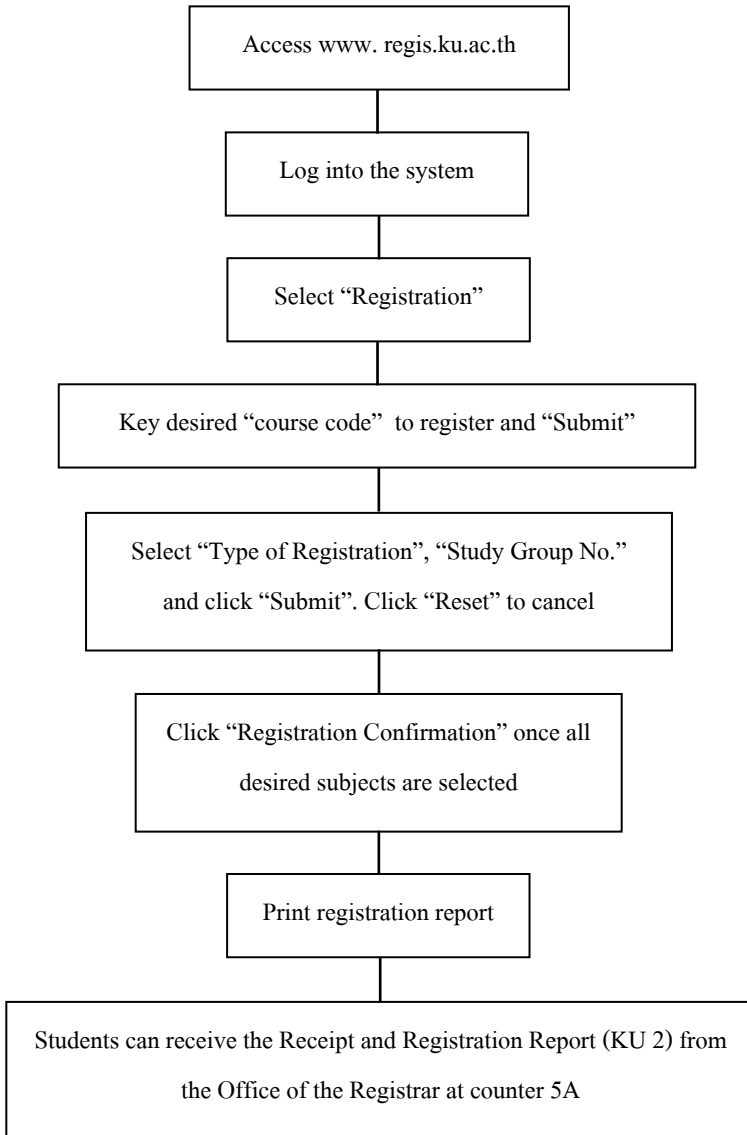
Access www. regis.ku.ac.th

Log into the system

Select “Registration”

Key desired “course code” to register and “Submit”

Select “Type of Registration”, “Study Group No.” and click “Submit”. Click “Reset” to cancel

Click “Registration Confirmation” once all desired subjects are selected

Print registration report

Students can receive the Receipt and Registration Report (KU 2) from the Office of the Registrar at counter 5A